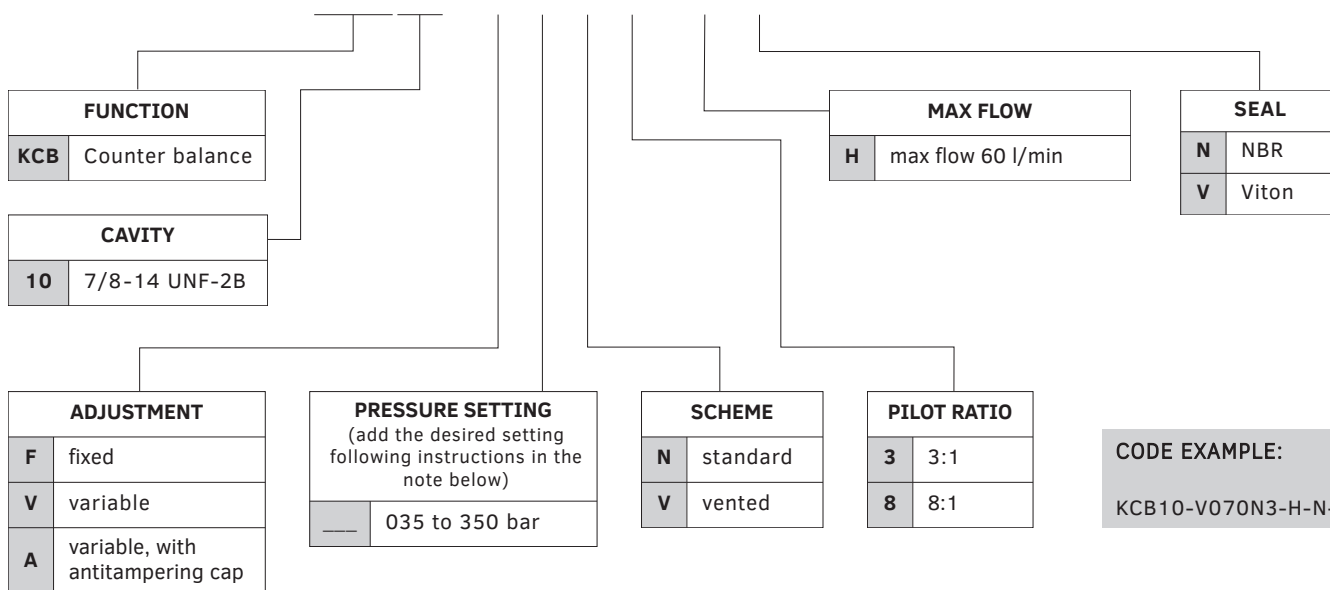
| FUNCTION | |
|---|---|
| KCB | Counter balance |

| CAVITY | |
|---|---|
| 10 | 7/8-14 UNF-2B |

| MAX FLOW | |
|---|---|
| H | max flow 60 l/min |

| SEAL | |
|---|---|
| N | NBR |
| V | Viton |

| ADJUSTMENT | |
|---|---|
| F | fixed |
| V | variable |
| A | variable, with antitampering cap |

| PRESSURE SETTING (add the desired setting following instructions in the note below) | |
|---|---|
| ___ | 035 to 350 bar |

| SCHEME | |
|---|---|
| N | standard |
| V | vented |

| PILOT RATIO | |
|---|---|
| 3 | 3:1 |
| 8 | 8:1 |

CODE EXAMPLE:

KCB10-V070N3-H-N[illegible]